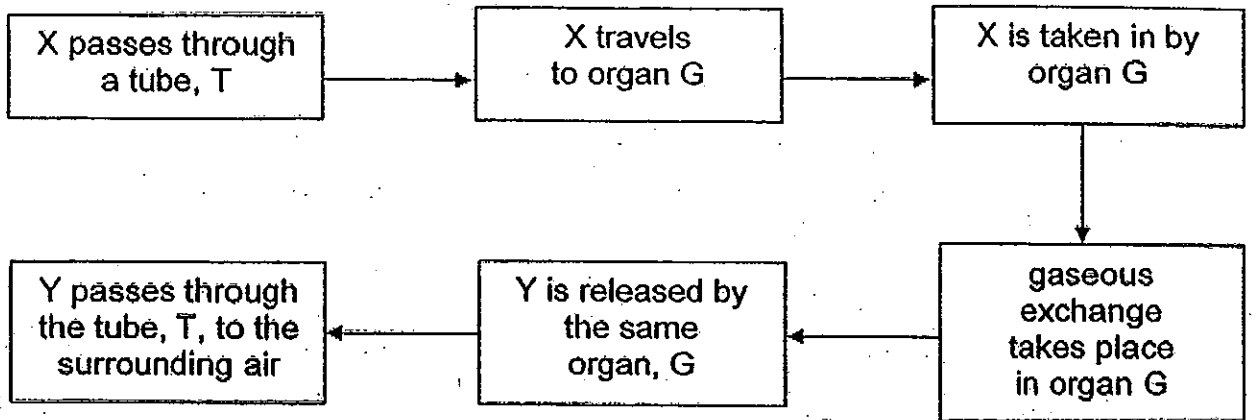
X passes through a tube, T

X travels to organ G

X is taken in by organ G

gaseous exchange takes place in organ G

Y is released by the same organ, G

Y passes through the tube, T, to the surrounding air